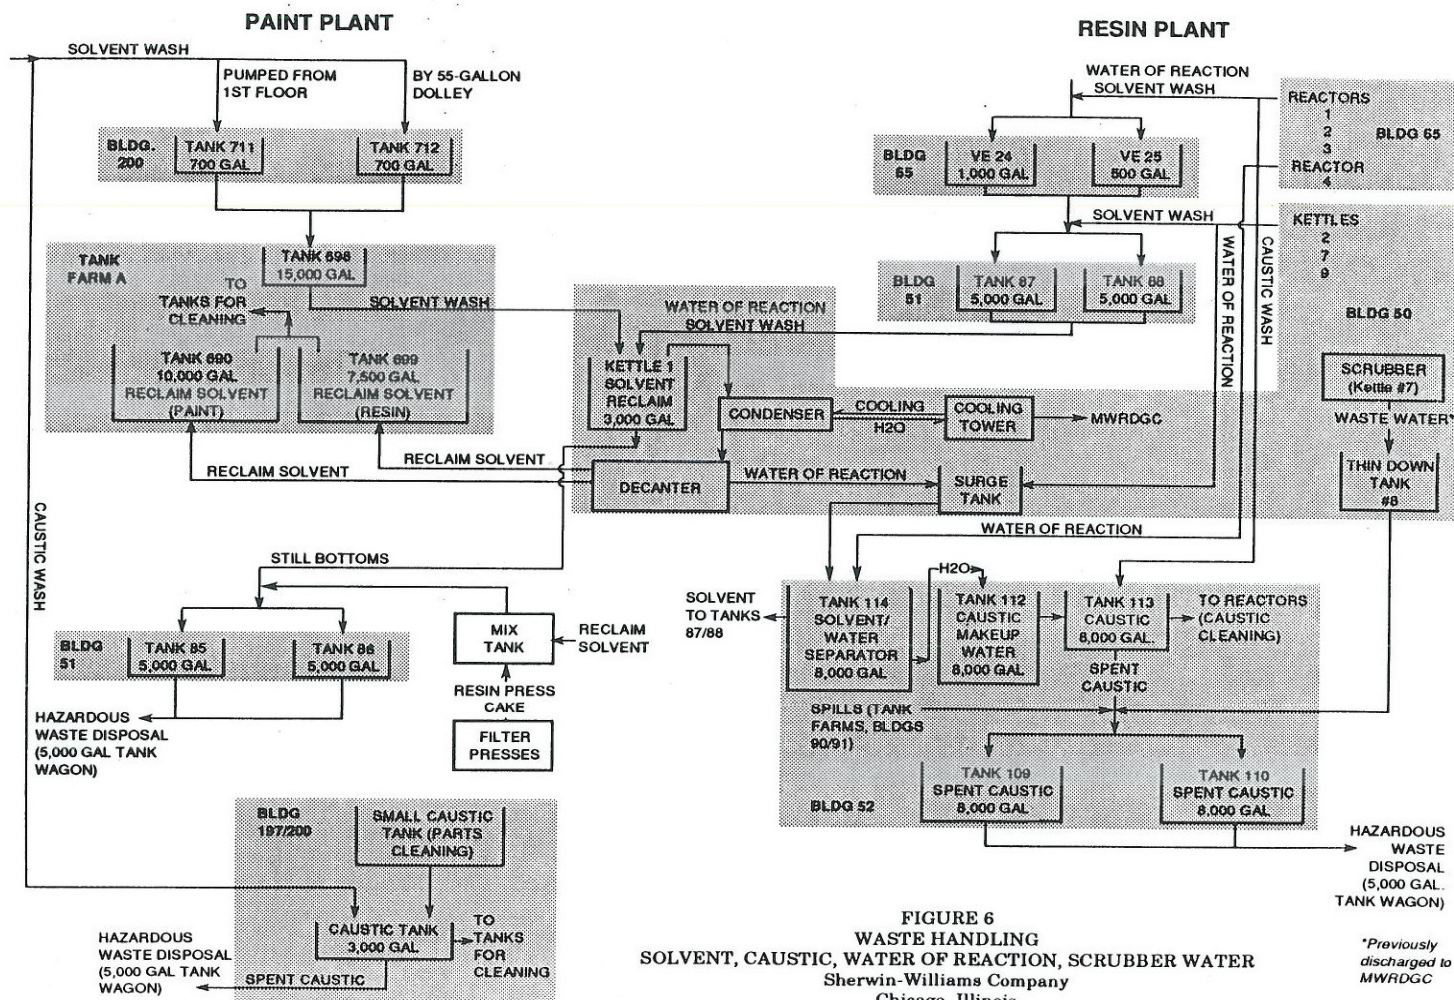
PAINT PLANT

SOLVENT WASH

PUMPED FROM 1ST FLOOR

BY 55-GALLON DOLLEY

BLDG. 200

TANK 711 700 GAL

TANK 712 700 GAL

TANK FARM A

TANK 698 15,000 GAL

TO TANKS FOR CLEANING

SOLVENT WASH

TANK 690 10,000 GAL RECLAIM SOLVENT (PAINT)

TANK 699 7,500 GAL RECLAIM SOLVENT (RESIN)

RECLAIM SOLVENT

RECLAIM SOLVENT

CAUSTIC WASH

STILL BOTTOMS

BLDG 51

TANK 85 5,000 GAL

TANK 86 5,000 GAL

HAZARDOUS WASTE DISPOSAL (5,000 GAL TANK WAGON)

MIX TANK

RECLAIM SOLVENT

RESIN PRESS CAKE

FILTER PRESSES

BLDG 197/200

SMALL CAUSTIC TANK (PARTS CLEANING)

CAUSTIC TANK 3,000 GAL

TO TANKS FOR CLEANING

HAZARDOUS WASTE DISPOSAL (5,000 GAL TANK WAGON)

SPENT CAUSTIC

RESIN PLANT

WATER OF REACTION SOLVENT WASH

REACTORS 1 2 3 REACTOR 4

BLDG 65

BLDG 65

VE 24 1,000 GAL

VE 25 500 GAL

SOLVENT WASH

KETTLES 2 7 9

BLDG 51

TANK 87 5,000 GAL

TANK 88 5,000 GAL

WATER OF REACTION

CAUSTIC WASH

BLDG 50

WATER OF REACTION SOLVENT WASH

KETTLE 1 SOLVENT RECLAIM 3,000 GAL

CONDENSER

COOLING H2O

COOLING TOWER

MWRDGC

SCRUBBER (Kettle #7)

WASTE WATER*

DECANTER

WATER OF REACTION

SURGE TANK

THIN DOWN TANK #8

WATER OF REACTION

SOLVENT TO TANKS 87/88

TANK 114 SOLVENT/ WATER SEPARATOR 8,000 GAL

H2O

TANK 112 CAUSTIC MAKEUP WATER 8,000 GAL

TANK 113 CAUSTIC 8,000 GAL.

TO REACTORS (CAUSTIC CLEANING)

SPENT CAUSTIC

SPILLS (TANK FARMS, BLDGS 90/91)

BLDG 52

TANK 109 SPENT CAUSTIC 8,000 GAL

TANK 110 SPENT CAUSTIC 8,000 GAL

HAZARDOUS WASTE DISPOSAL (5,000 GAL. TANK WAGON)

FIGURE 6
WASTE HANDLING
SOLVENT, CAUSTIC, WATER OF REACTION, SCRUBBER WATER
Sherwin-Williams Company
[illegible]

*Previously discharged to MWRDGC